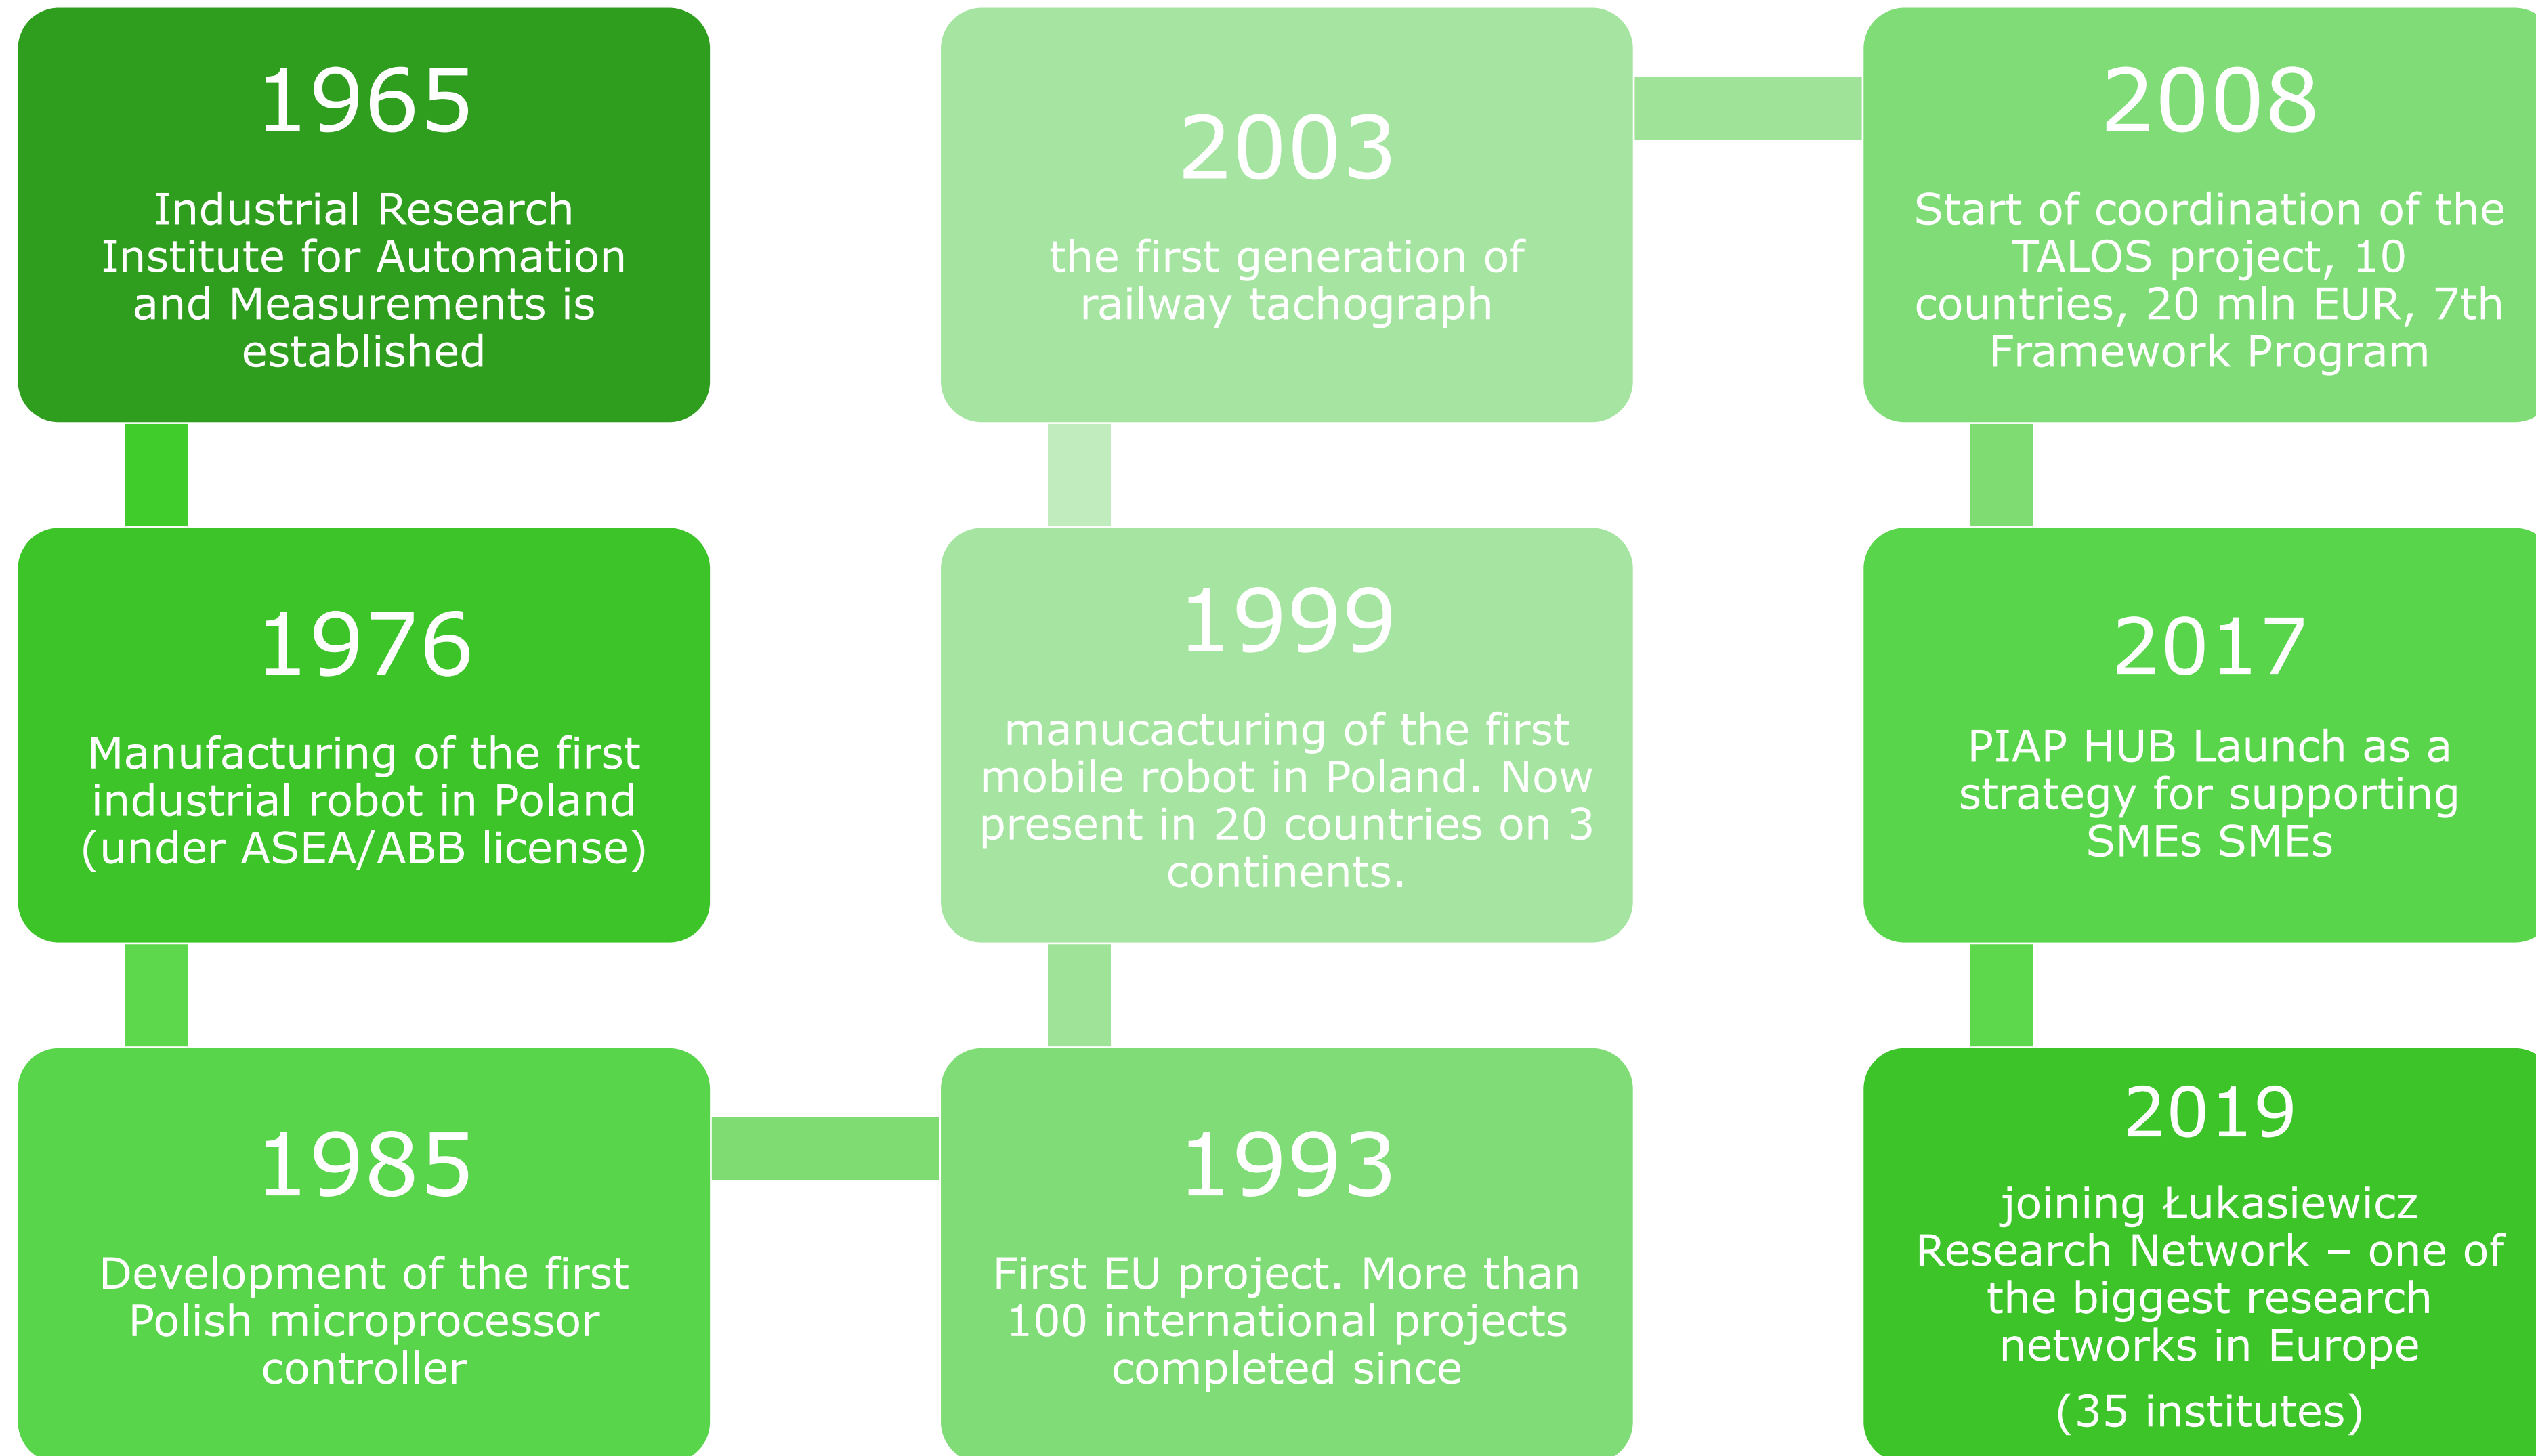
1965

Industrial Research Institute for Automation and Measurements is established

1976

Manufacturing of the first industrial robot in Poland (under ASEA/ABB license)

1985

Development of the first Polish microprocessor controller

1993

First EU project. More than 100 international projects completed since

1999

manucacturing of the first mobile robot in Poland. Now present in 20 countries on 3 continents.

2003

the first generation of railway tachograph

2008

Start of coordination of the TALOS project, 10 countries, 20 mln EUR, 7th Framework Program

2017

PIAP HUB Launch as a strategy for supporting SMEs SMEs

2019

joining Łukasiewicz Research Network – one of the biggest research networks in Europe

(35 institutes)